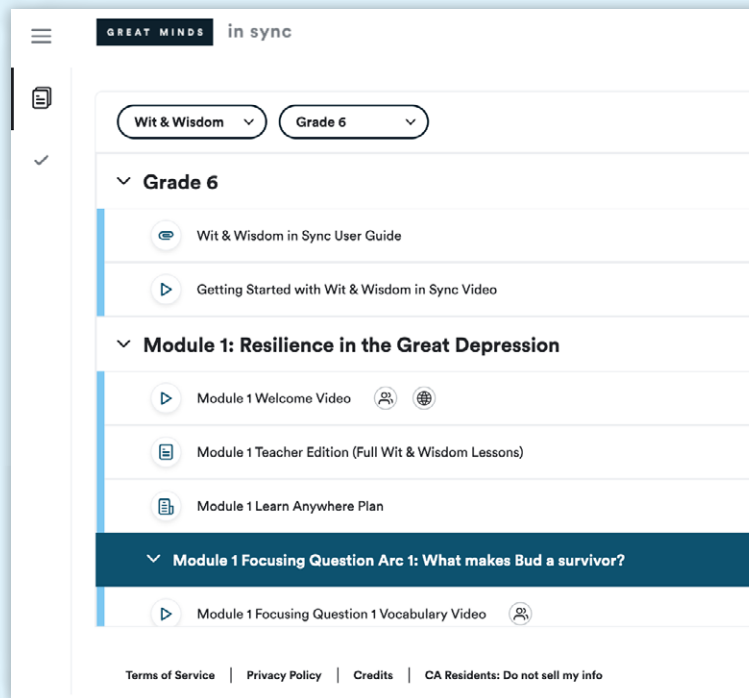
GREAT MINDS in sync

Wit & Wisdom

Grade 6

Grade 6

Wit & Wisdom in Sync User Guide

Getting Started with Wit & Wisdom in Sync Video

Module 1: Resilience in the Great Depression

Module 1 Welcome Video

Module 1 Teacher Edition (Full Wit & Wisdom Lessons)

Module 1 Learn Anywhere Plan

Module 1 Focusing Question Arc 1: What makes Bud a survivor?

Module 1 Focusing Question 1 Vocabulary Video

Terms of Service | Privacy Policy | Credits | CA Residents: Do not sell my info